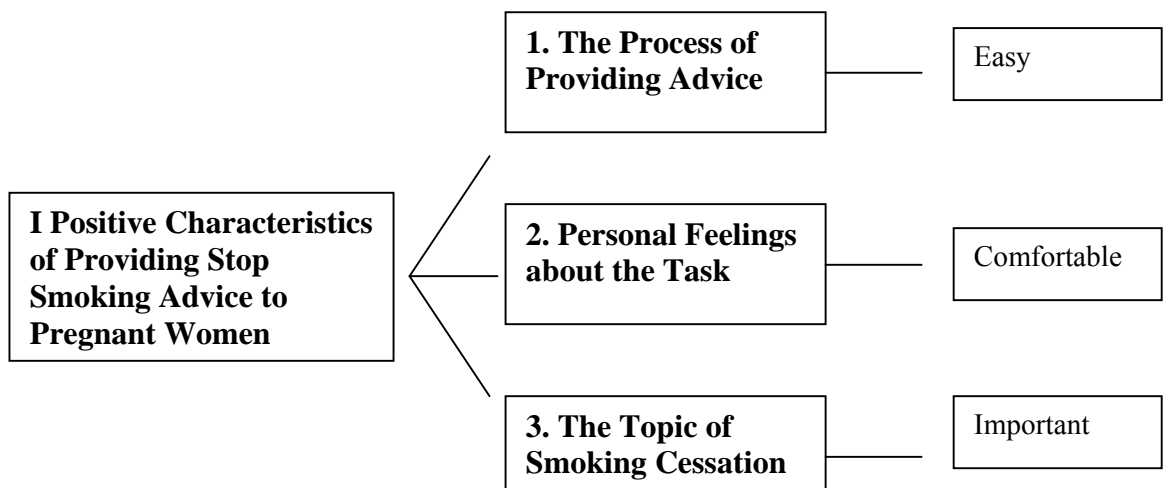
I Positive Characteristics of Providing Stop Smoking Advice to Pregnant Women

1. The Process of Providing Advice

Easy

2. Personal Feelings about the Task

Comfortable

3. The Topic of Smoking Cessation

Important